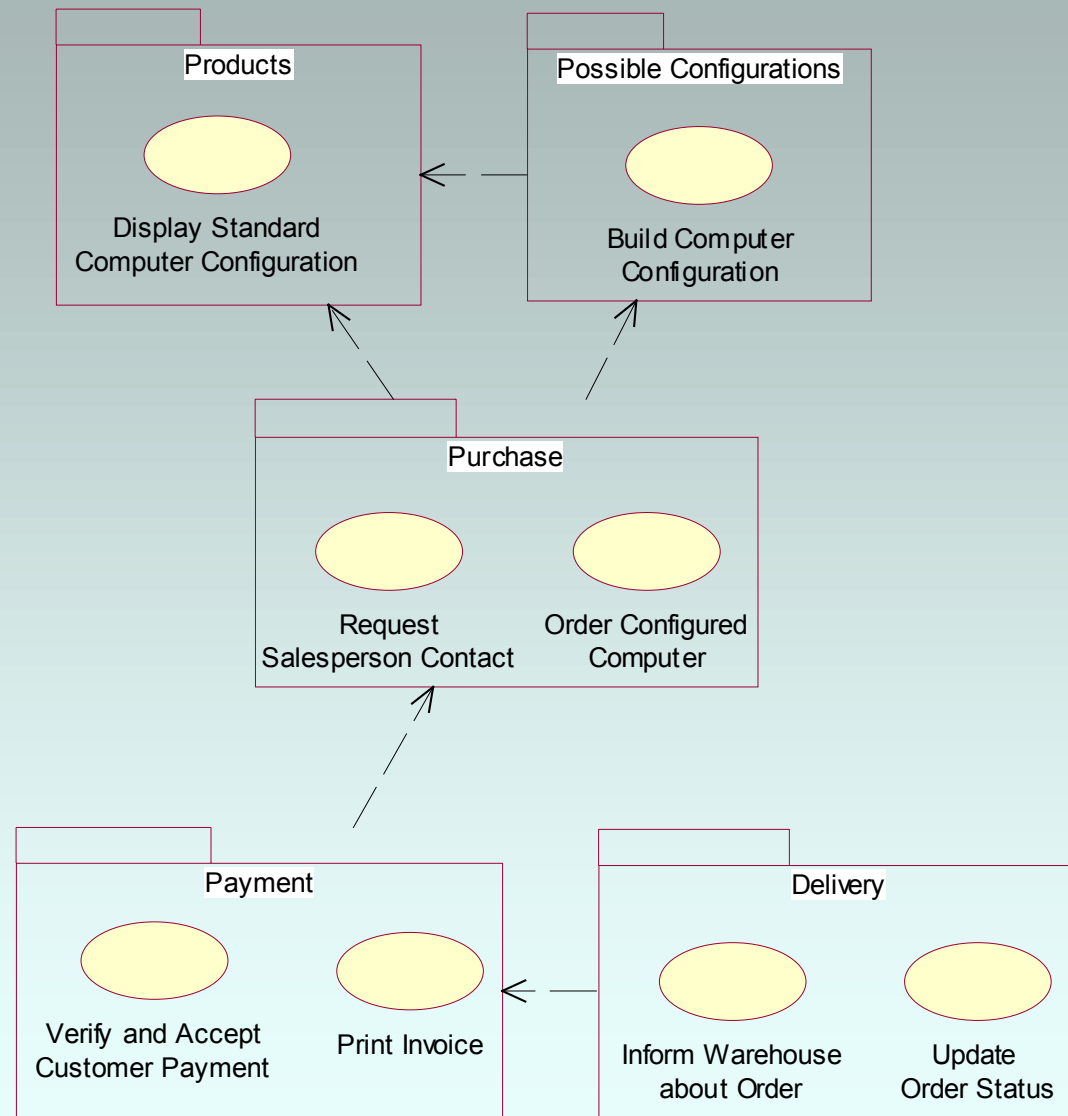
Products

Display Standard Computer Configuration

Possible Configurations

Build Computer Configuration

Purchase

Request Salesperson Contact

Order Configured Computer

Payment

Verify and Accept Customer Payment

Print Invoice

Delivery

Inform Warehouse about Order

Update Order Status